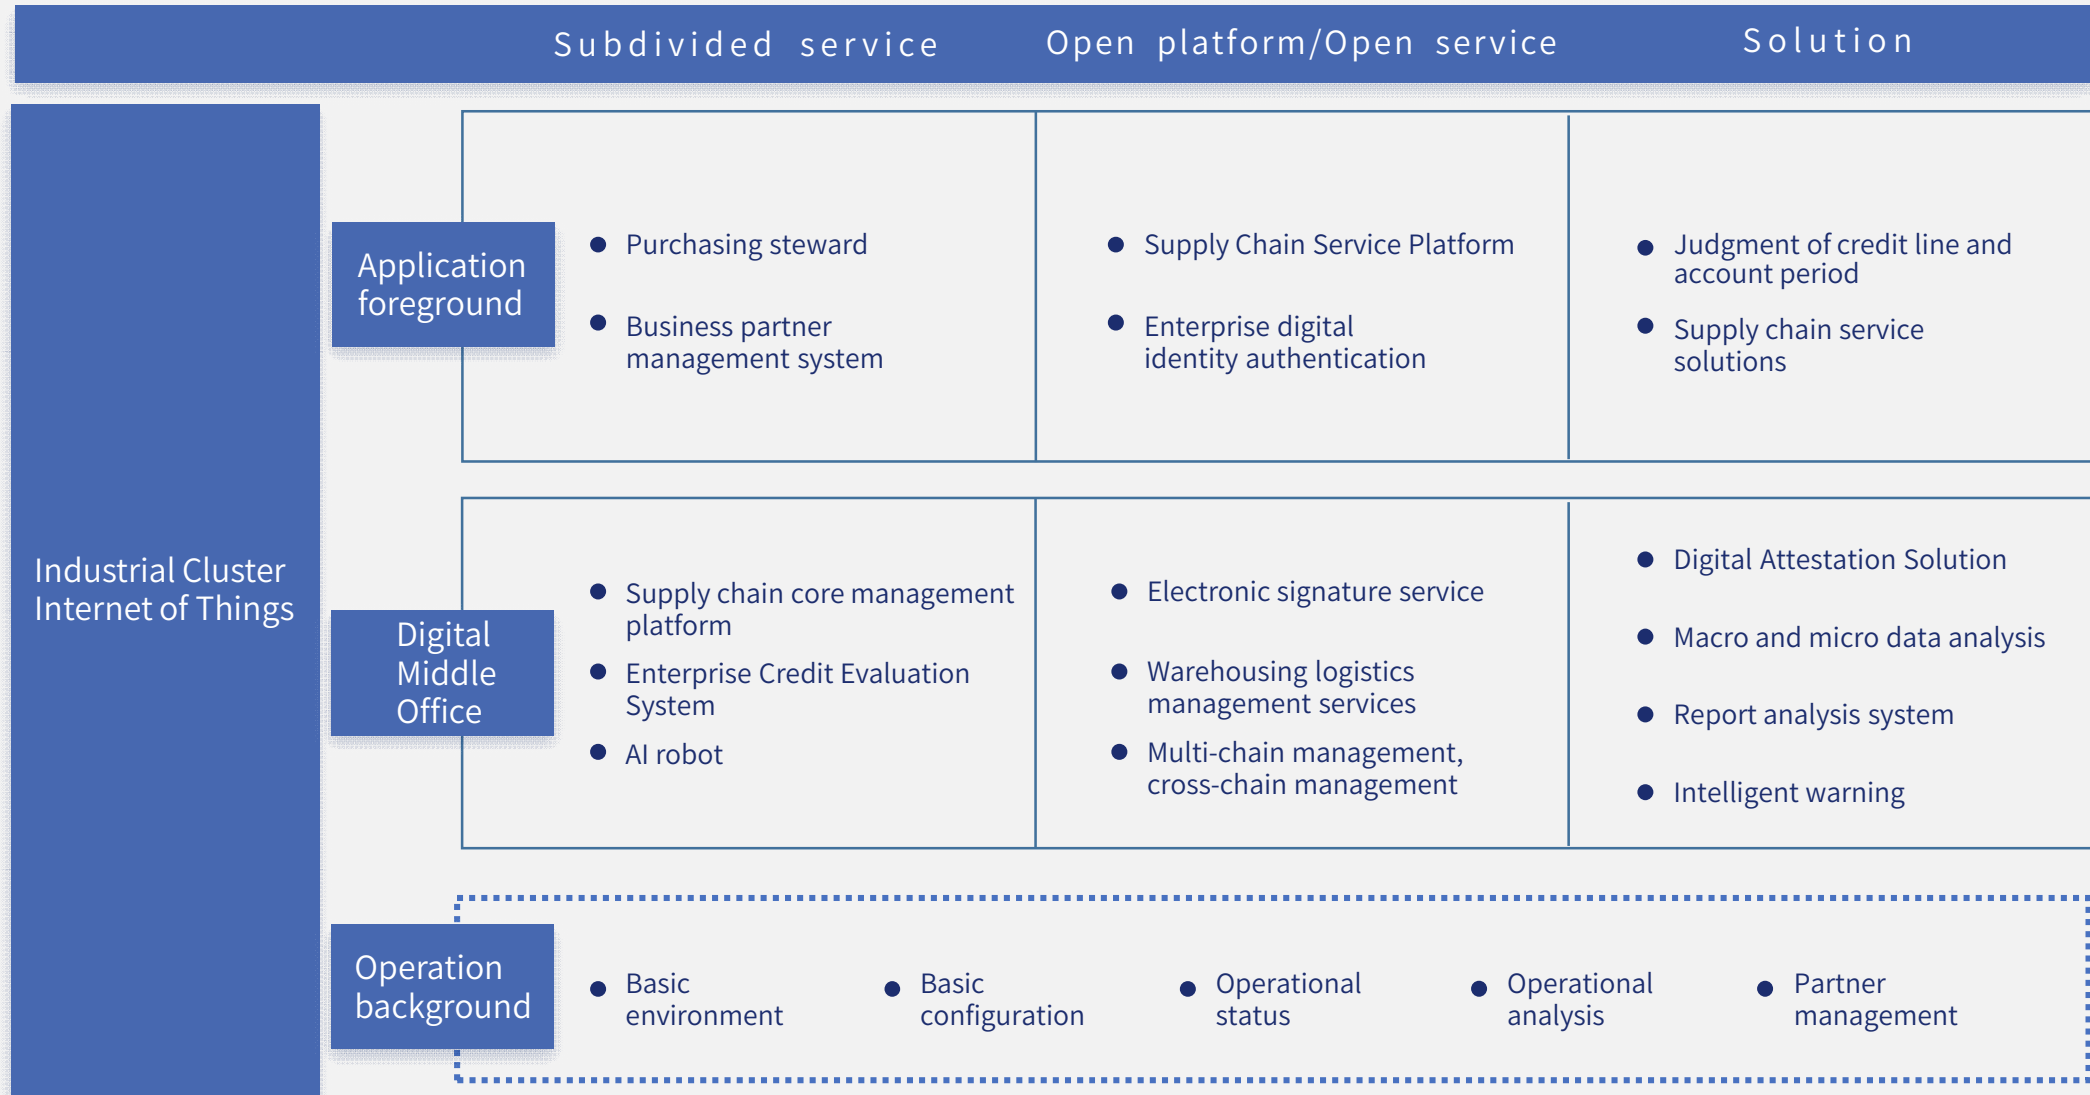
Subdivided service | Open platform/Open service | Solution

Industrial Cluster Internet of Things

| | Subdivided service | Open platform/Open service | Solution |
|---|---|---|---|
| Application foreground | • Purchasing steward<br>• Business partner management system | • Supply Chain Service Platform<br>• Enterprise digital identity authentication | • Judgment of credit line and account period<br>• Supply chain service solutions |
| Digital Middle Office | • Supply chain core management platform<br>• Enterprise Credit Evaluation System<br>• AI robot | • Electronic signature service<br>• Warehousing logistics management services<br>• Multi-chain management, cross-chain management | • Digital Attestation Solution<br>• Macro and micro data analysis<br>• Report analysis system<br>• Intelligent warning |

Operation background
• Basic environment
• Basic configuration
• Operational status
• Operational analysis
• Partner management